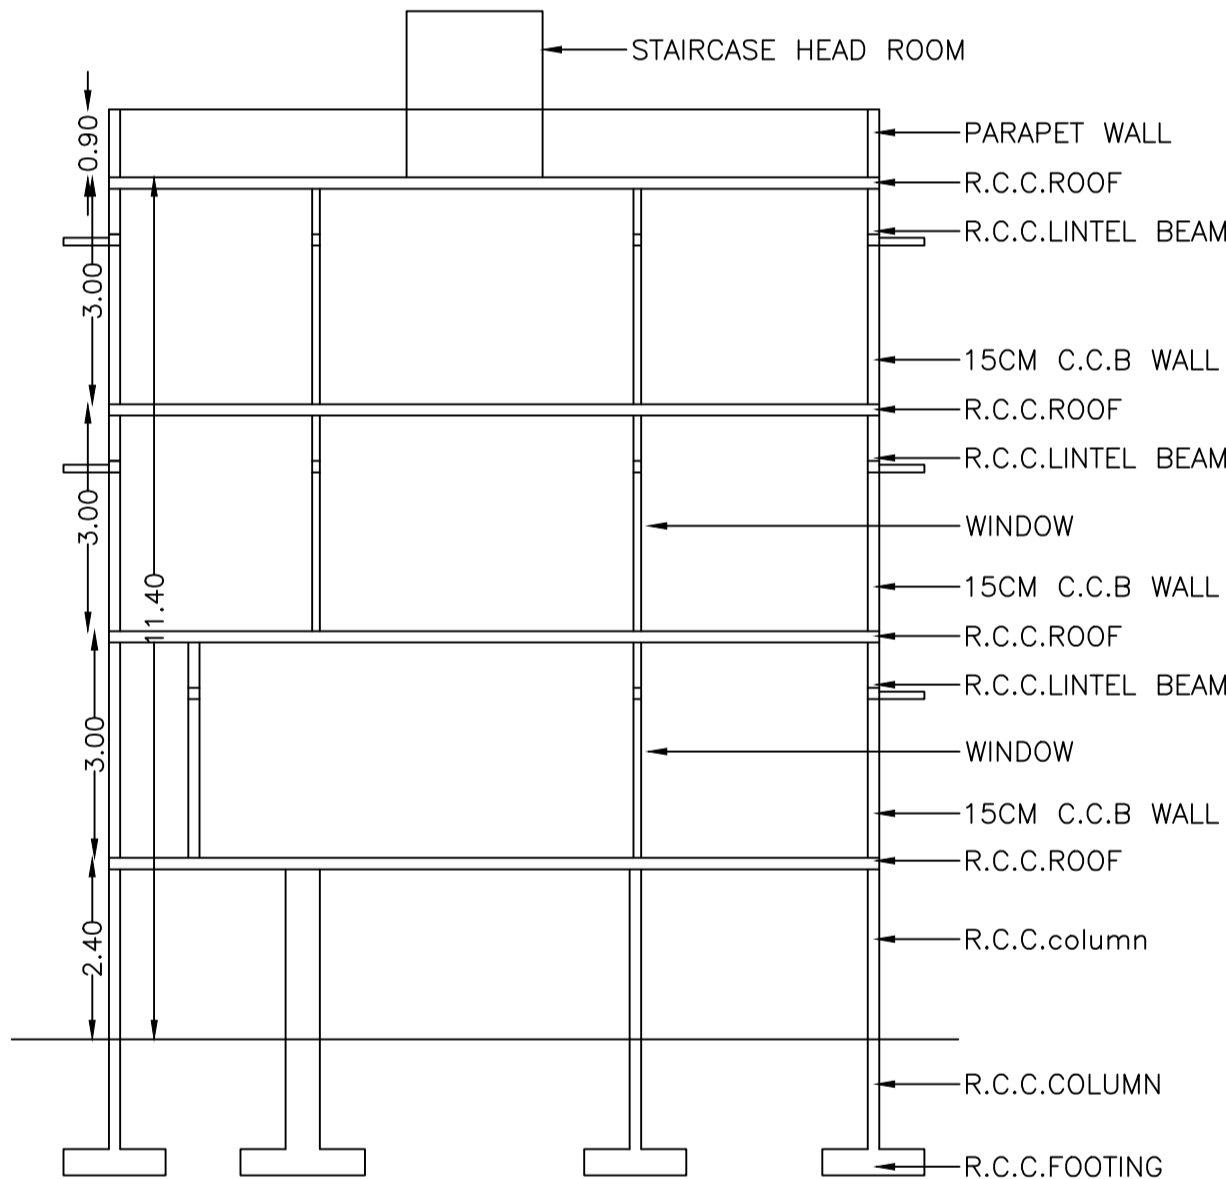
STAIRCASE HEAD ROOM
0.90
PARAPET WALL
R.C.C.ROOF
R.C.C.LINTEL BEAM
3.00
15CM C.C.B WALL
R.C.C.ROOF
R.C.C.LINTEL BEAM
3.00
WINDOW
11.40
15CM C.C.B WALL
R.C.C.ROOF
R.C.C.LINTEL BEAM
3.00
WINDOW
15CM C.C.B WALL
R.C.C.ROOF
2.40
R.C.C.column
R.C.C.COLUMN
R.C.C.FOOTING